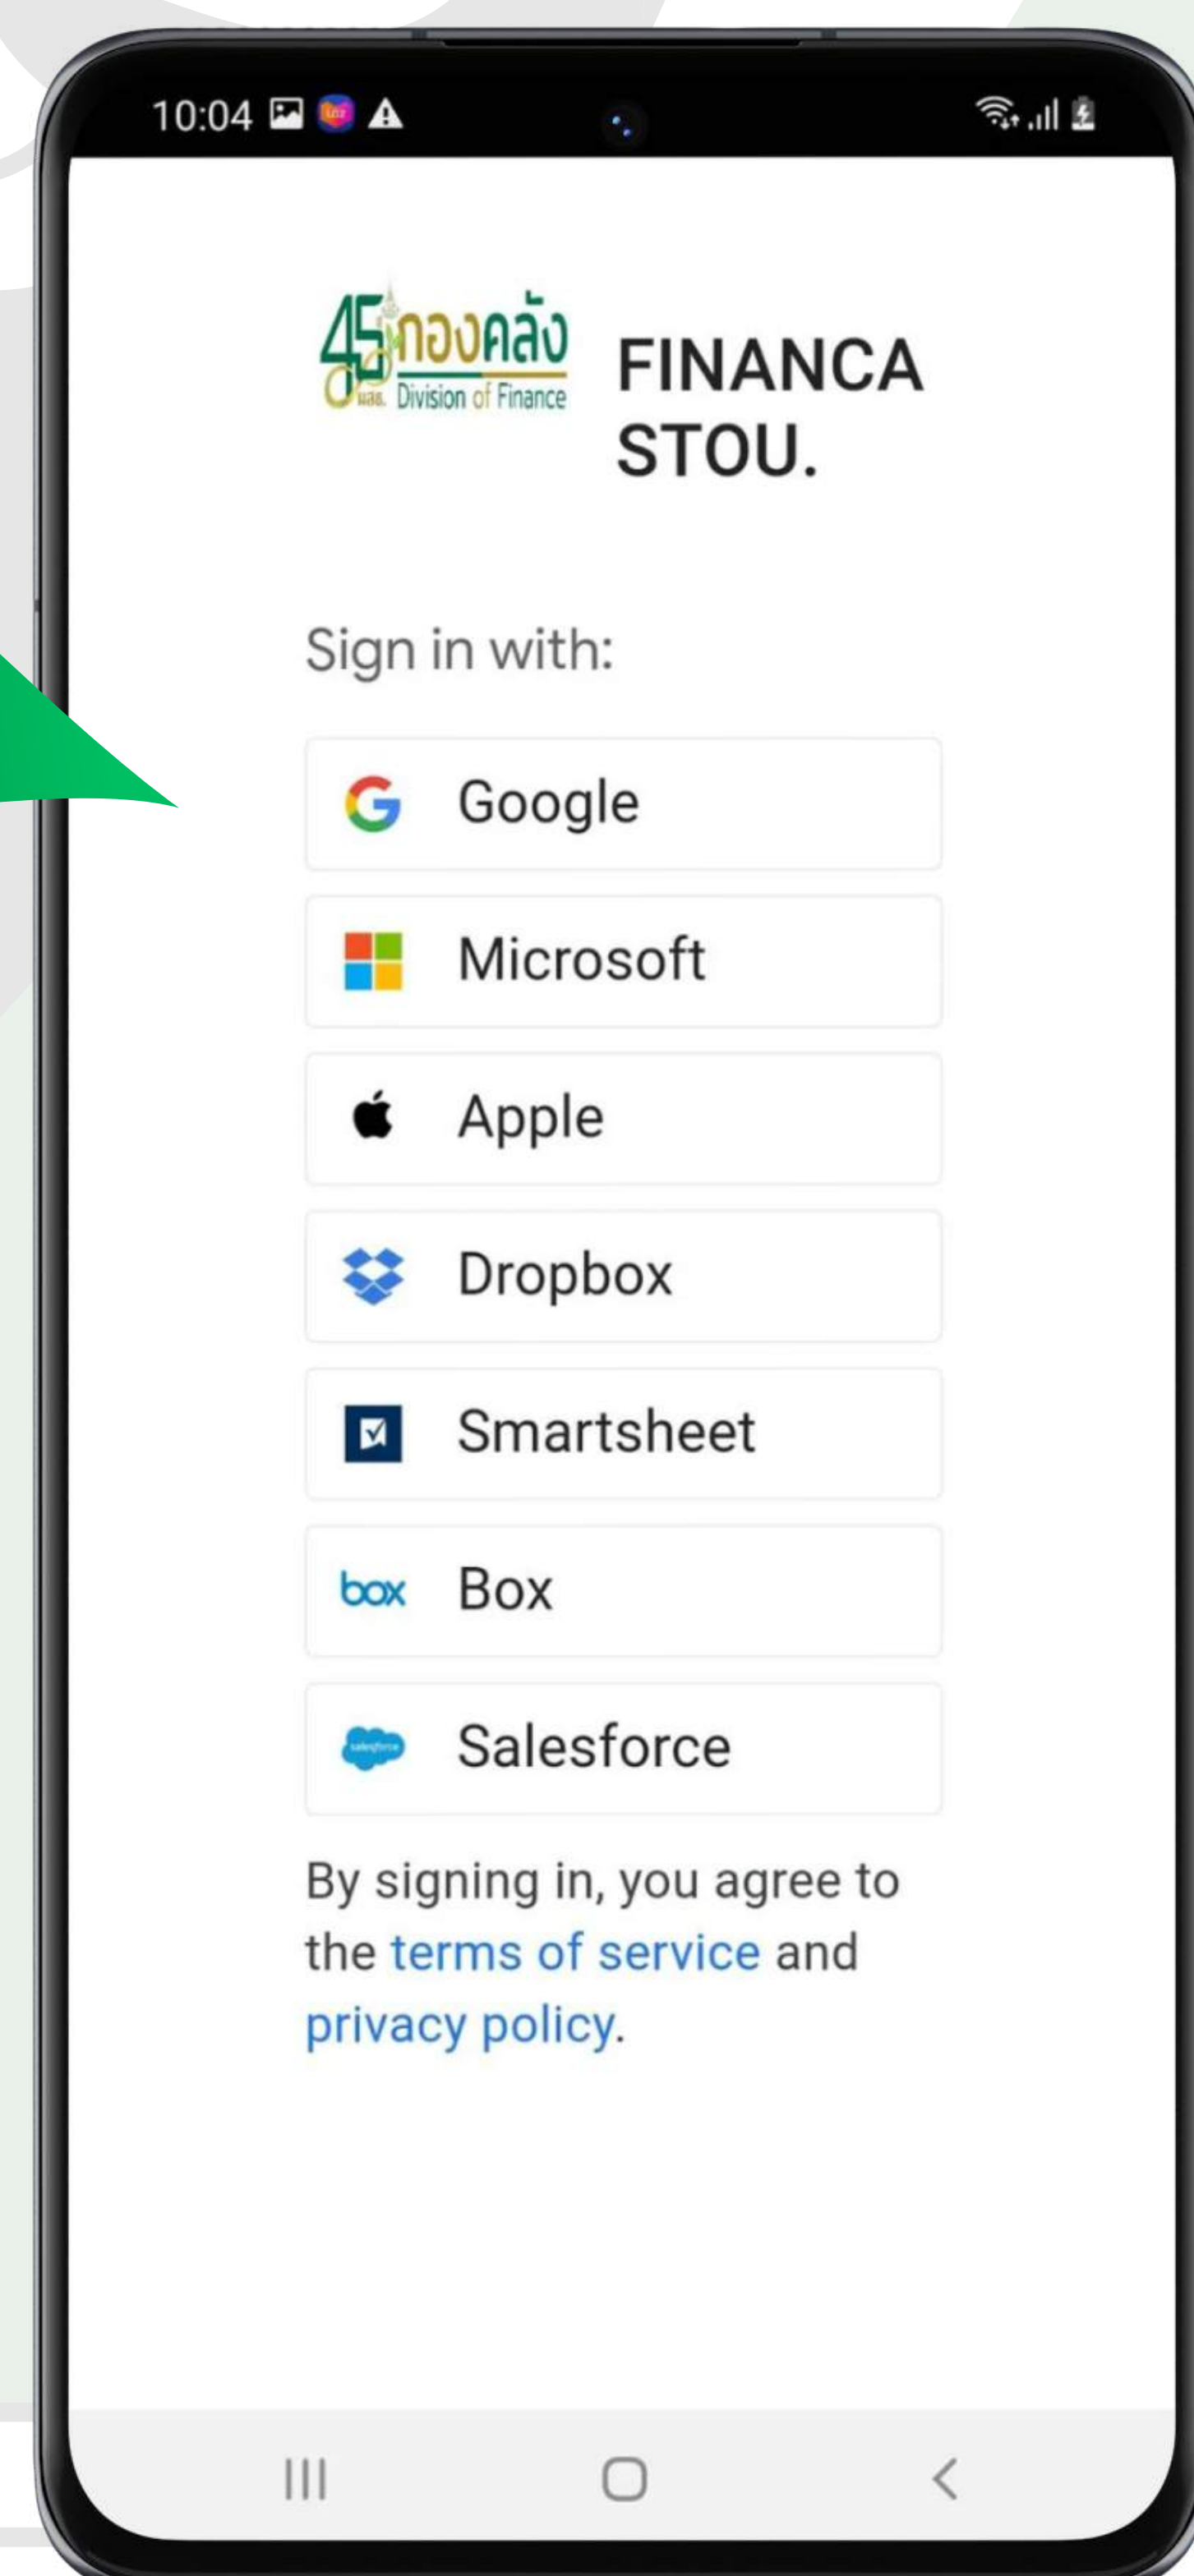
10:04

45 กองคลัง มสธ. Division of Finance

FINANCA STOU.

Sign in with:

Google

Microsoft

Apple

Dropbox

Smartsheet

box Box

Salesforce

By signing in, you agree to the terms of service and privacy policy.